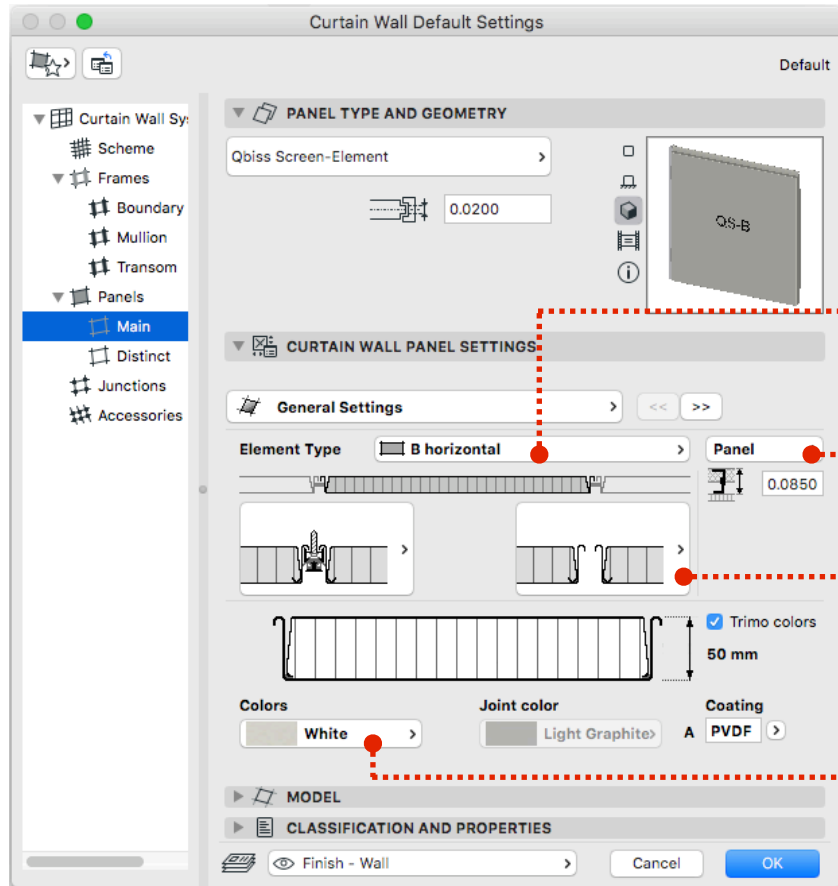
Curtain Wall Default Settings

Default

Curtain Wall Sys
Scheme
Frames
Boundary
Mullion
Transom
Panels
Main
Distinct
Junctions
Accessories

PANEL TYPE AND GEOMETRY

Qbiss Screen-Element

0.0200

QS-B

CURTAIN WALL PANEL SETTINGS

General Settings

<< >>

Element Type

B horizontal

Panel

0.0850

Trimo colors

50 mm

Colors

White

Joint color

Light Graphite

Coating

A PVDF

MODEL

CLASSIFICATION AND PROPERTIES

Finish - Wall

Cancel

OK